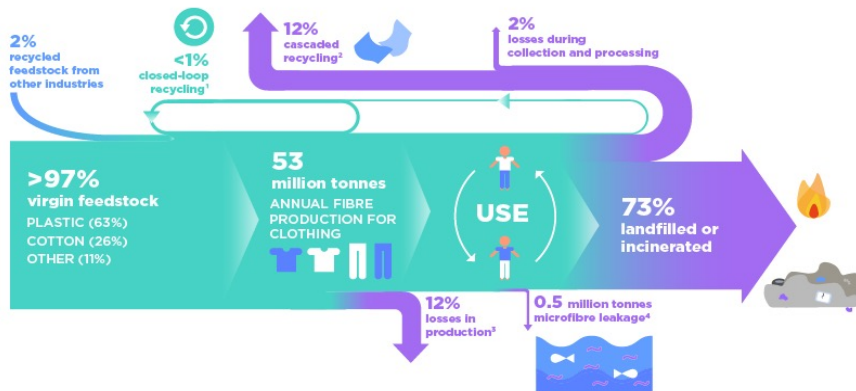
2%
recycled feedstock from other industries

<1%
closed-loop recycling$^1$

12%
cascaded recycling$^2$

2%
losses during collection and processing

>97%
virgin feedstock
PLASTIC (63%)
COTTON (26%)
OTHER (11%)

53
million tonnes
ANNUAL FIBRE PRODUCTION FOR CLOTHING

USE

73%
landfilled or incinerated

12%
losses in production$^3$

0.5 million tonnes
microfibre leakage$^4$